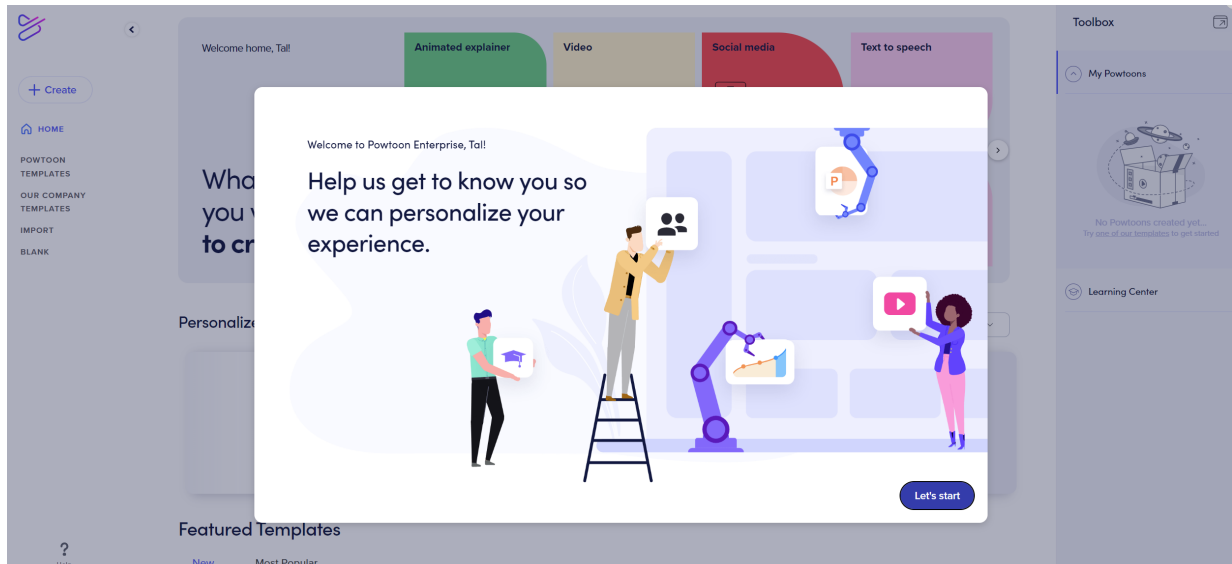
+ Create

HOME

POWTOON TEMPLATES

OUR COMPANY TEMPLATES

IMPORT

BLANK

Welcome home, Tal!

Animated explainer

Video

Social media

Text to speech

Wha
you
to cr

Personalize

Featured Templates

New

Most Popular

Toolbox

My Powtoons

No Powtoons created yet...
Try one of our templates to get started

Learning Center

Welcome to Powtoon Enterprise, Tal!

Help us get to know you so we can personalize your experience.

P

Let's start

?